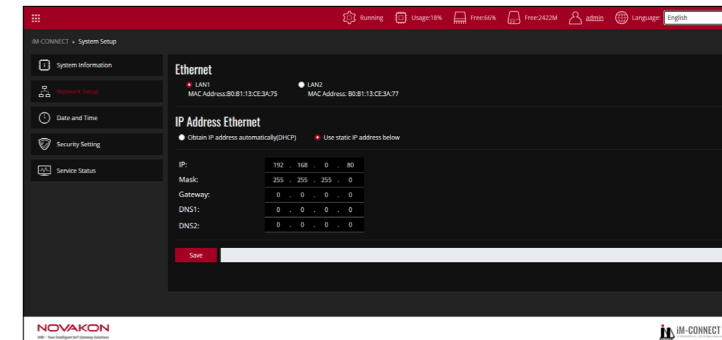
Running Usage:18% Free:66% Free:2422M admin Language: English

IM-CONNECT » System Setup

System Information
Network Setup
Date and Time
Security Setting
Service Status

Ethernet
LAN1
MAC Address:B0:81:13:CE:3A:75
LAN2
MAC Address: B0:81:13:CE:3A:77

IP Address Ethernet
Obtain IP address automatically(DHCP)
Use static IP address below

| | | | | |
|---|---|---|---|---|
| IP: | 192 | 168 | 0 | 80 |
| Mask: | 255 | 255 | 255 | 0 |
| Gateway: | 0 | 0 | 0 | 0 |
| DNS1: | 0 | 0 | 0 | 0 |
| DNS2: | 0 | 0 | 0 | 0 |

Save

NOVAKON
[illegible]

iM-CONNECT